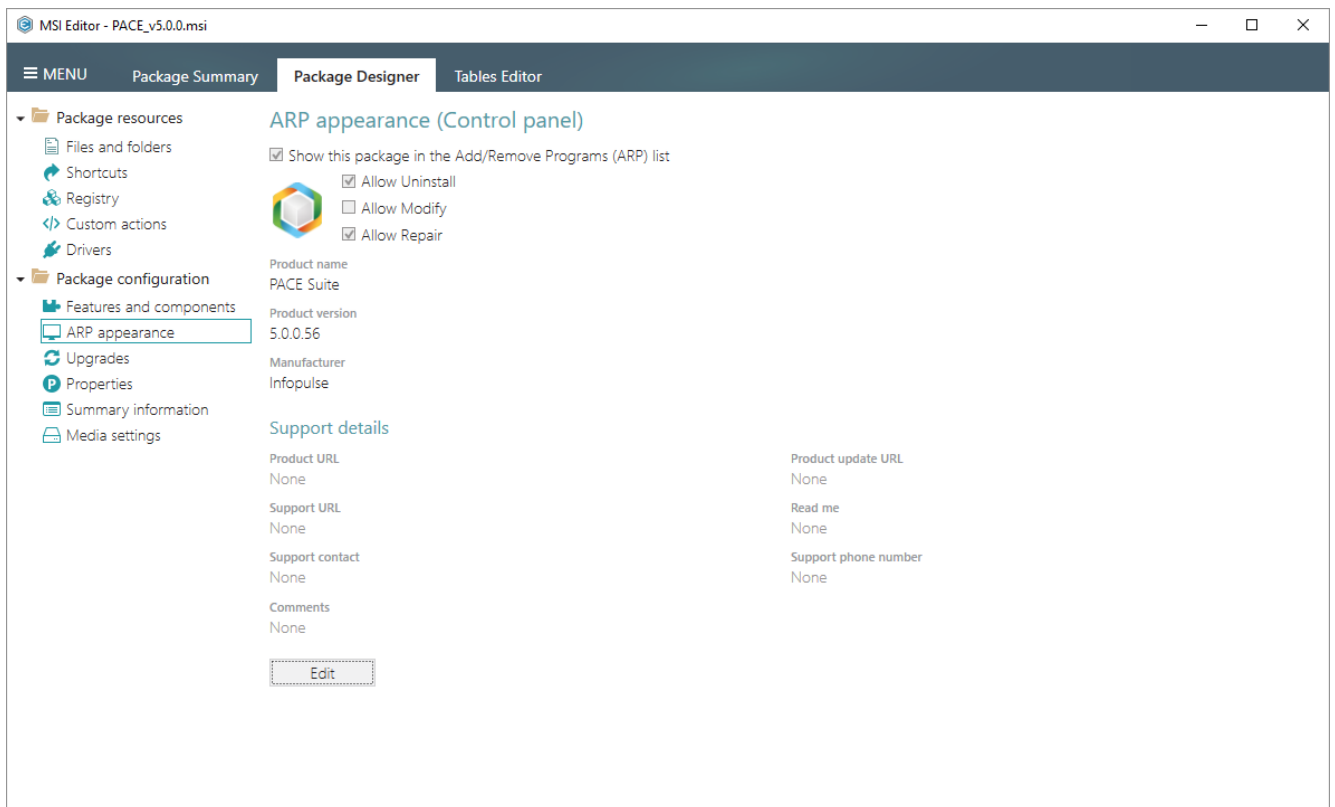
MSI Editor - PACE_v5.0.0.msi

≡ MENU Package Summary Package Designer Tables Editor

Package resources
Files and folders
Shortcuts
Registry
Custom actions
Drivers
Package configuration
Features and components
ARP appearance
Upgrades
Properties
Summary information
Media settings

ARP appearance (Control panel)

Show this package in the Add/Remove Programs (ARP) list
Allow Uninstall
Allow Modify
Allow Repair

Product name
PACE Suite

Product version
5.0.0.56

Manufacturer
Infopulse

Support details

Product URL
None

Support URL
None

Support contact
None

Comments
None

Product update URL
None

Read me
None

Support phone number
None

Edit